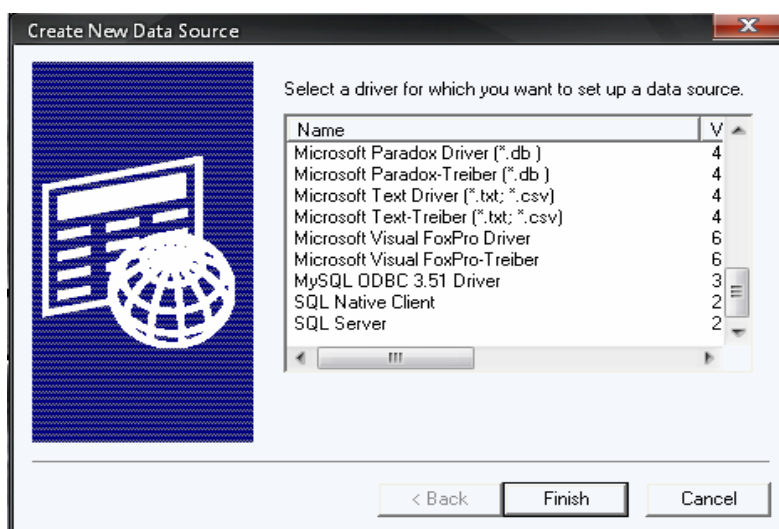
Create New Data Source

Select a driver for which you want to set up a data source.

| Name | V |
|---|---|
| Microsoft Paradox Driver (*.db ) | 4 |
| Microsoft Paradox-Treiber (*.db ) | 4 |
| Microsoft Text Driver (*.txt; *.csv) | 4 |
| Microsoft Text-Treiber (*.txt; *.csv) | 4 |
| Microsoft Visual FoxPro Driver | 6 |
| Microsoft Visual FoxPro-Treiber | 6 |
| MySQL ODBC 3.51 Driver | 3 |
| SQL Native Client | 2 |
| SQL Server | 2 |

< Back
Finish
Cancel